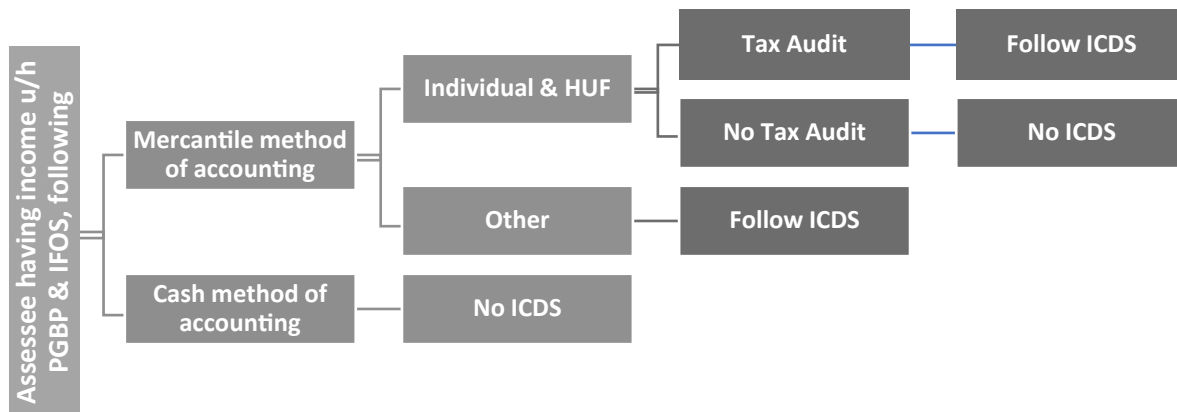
Assessee having income u/h PGBP & IFOS, following

Mercantile method of accounting

Individual & HUF

Tax Audit

Follow ICDS

No Tax Audit

No ICDS

Other

Follow ICDS

Cash method of accounting

No ICDS